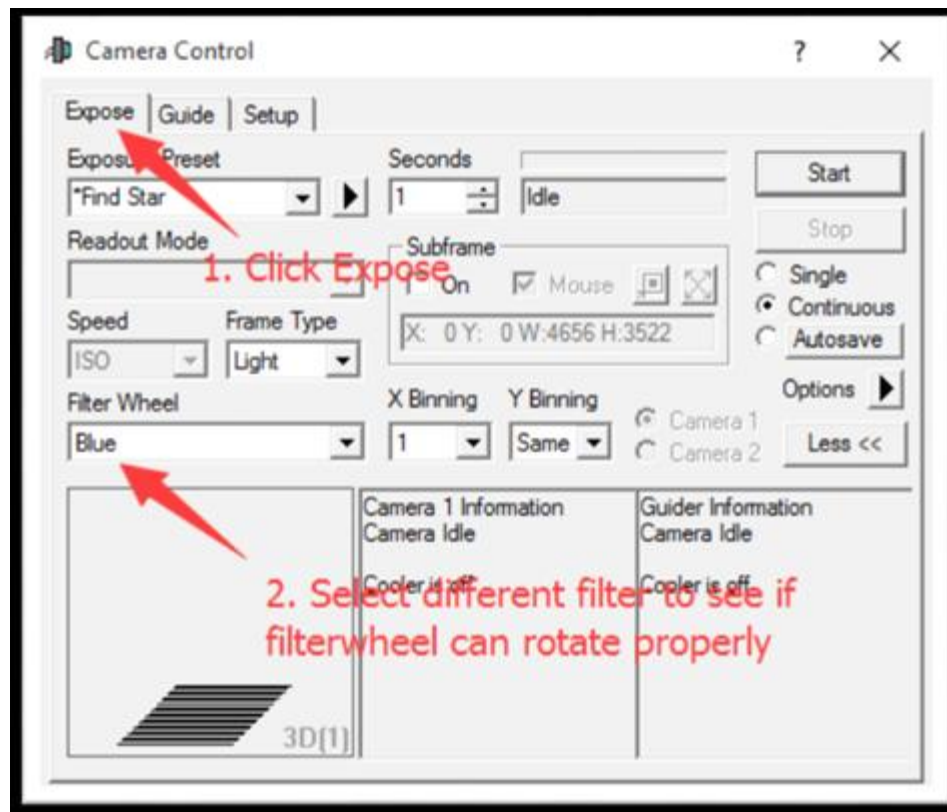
Camera Control

?

×

Expose | Guide | Setup

Exposu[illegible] Preset

*Find Star

Seconds

1

Idle

Start

Stop

Readout Mode

Subframe

1. Click Expose

On

Mouse

Single

Continuous

Autosave

Speed

Frame Type

ISO

Light

X: 0 Y: 0 W:4656 H:3522

Options

Filter Wheel

Blue

X Binning

1

Y Binning

Same

Camera 1

Camera 2

Less <<

Camera 1 Information
Camera Idle

Cooler is off

Guider Information
Camera Idle

Cooler is off

2. Select different filter to see if filterwheel can rotate properly

3D[1]